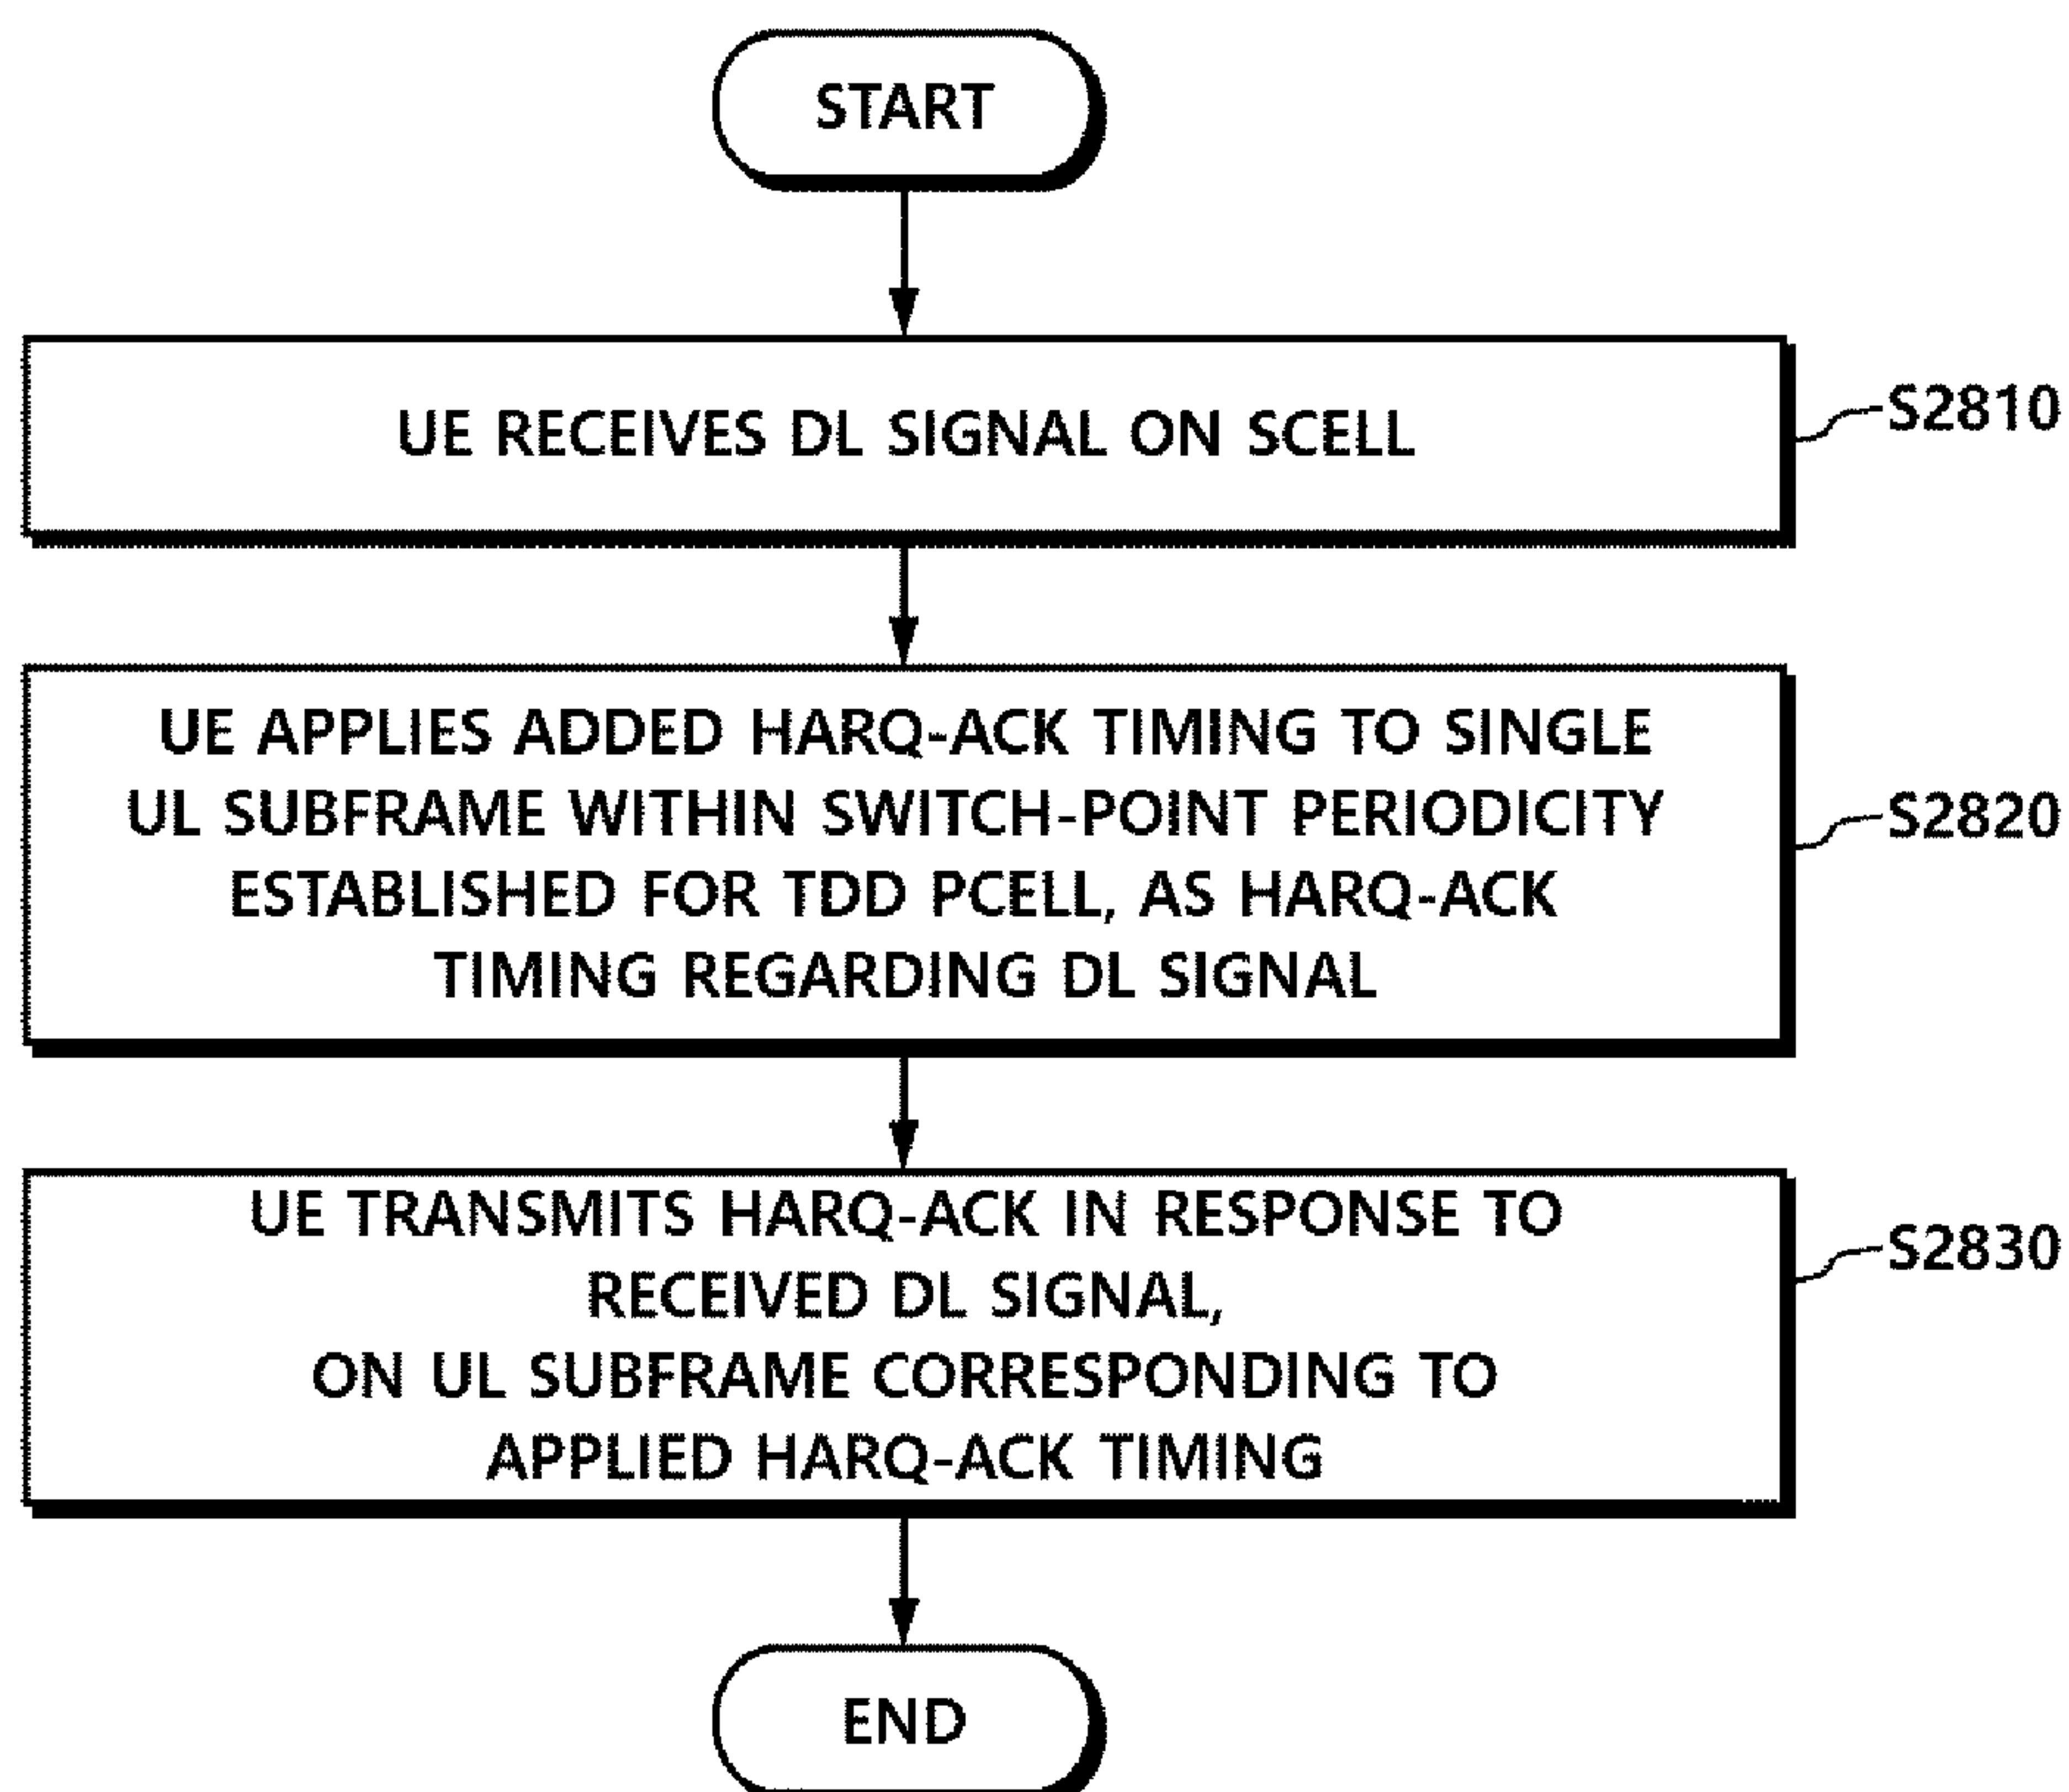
START

UE RECEIVES DL SIGNAL ON SCELL

S2810

UE APPLIES ADDED HARQ-ACK TIMING TO SINGLE UL SUBFRAME WITHIN SWITCH-POINT PERIODICITY ESTABLISHED FOR TDD PCELL, AS HARQ-ACK TIMING REGARDING DL SIGNAL

S2820

UE TRANSMITS HARQ-ACK IN RESPONSE TO RECEIVED DL SIGNAL, ON UL SUBFRAME CORRESPONDING TO APPLIED HARQ-ACK TIMING

S2830

END